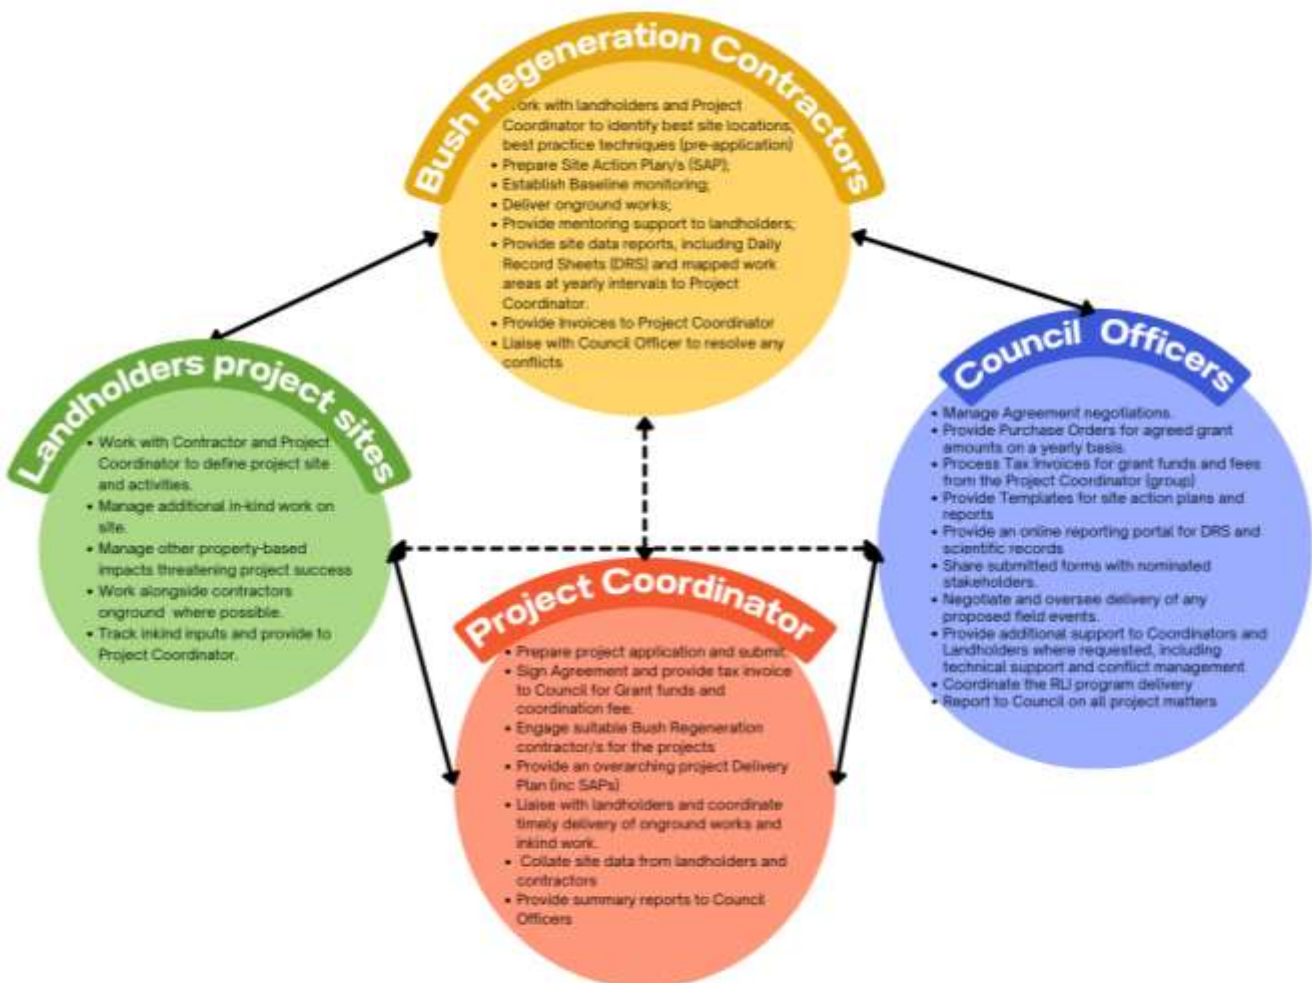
Bush Regeneration Contractors

- Work with landholders and Project Coordinator to identify best site locations, best practice techniques (pre-application)
- Prepare Site Action Plan/s (SAP);
- Establish Baseline monitoring;
- Deliver onground works;
- Provide mentoring support to landholders;
- Provide site data reports, including Daily Record Sheets (DRS) and mapped work areas at yearly intervals to Project Coordinator.
- Provide Invoices to Project Coordinator
- Liaise with Council Officer to resolve any conflicts

Landholders project sites

- Work with Contractor and Project Coordinator to define project site and activities.
- Manage additional in-kind work on site.
- Manage other property-based impacts threatening project success
- Work alongside contractors onground where possible.
- Track inkind inputs and provide to Project Coordinator.

Council Officers

- Manage Agreement negotiations.
- Provide Purchase Orders for agreed grant amounts on a yearly basis.
- Process Tax Invoices for grant funds and fees from the Project Coordinator (group)
- Provide Templates for site action plans and reports
- Provide an online reporting portal for DRS and scientific records
- Share submitted forms with nominated stakeholders.
- Negotiate and oversee delivery of any proposed field events.
- Provide additional support to Coordinators and Landholders where requested, including technical support and conflict management
- Coordinate the RLI program delivery
- Report to Council on all project matters

Project Coordinator

- Prepare project application and submit.
- Sign Agreement and provide tax invoice to Council for Grant funds and coordination fee.
- Engage suitable Bush Regeneration contractor/s for the projects
- Provide an overarching project Delivery Plan (inc SAPs)
- Liaise with landholders and coordinate timely delivery of onground works and inkind work.
- Collate site data from landholders and contractors
- Provide summary reports to Council Officers